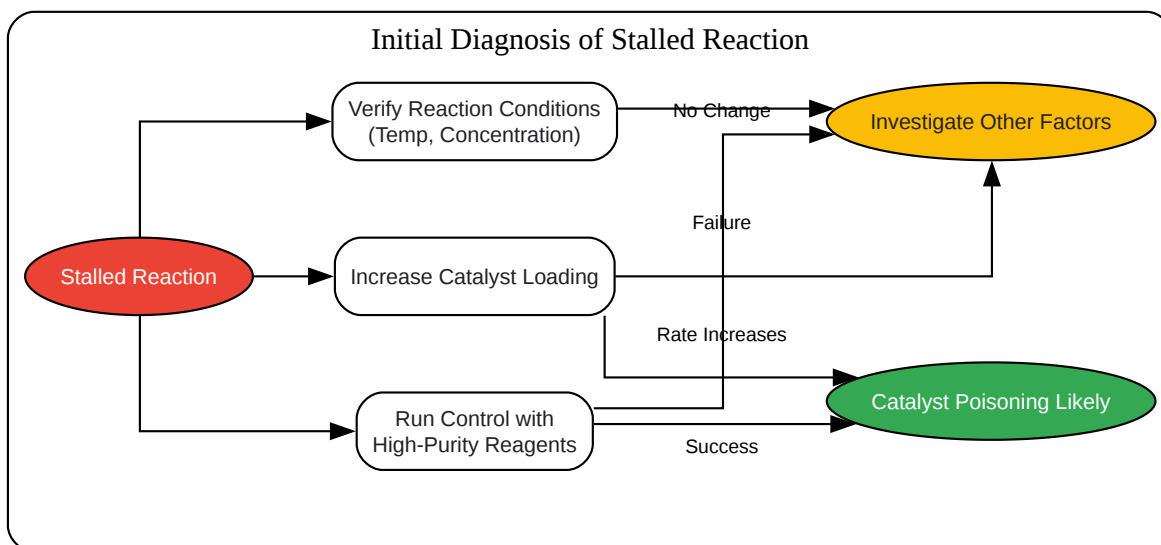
Initial Diagnosis of Stalled Reaction

Verify Reaction Conditions (Temp, Concentration)

No Change

Investigate Other Factors

Failure

Stalled Reaction

Increase Catalyst Loading

Rate Increases

Catalyst Poisoning Likely

Run Control with High-Purity Reagents

Success